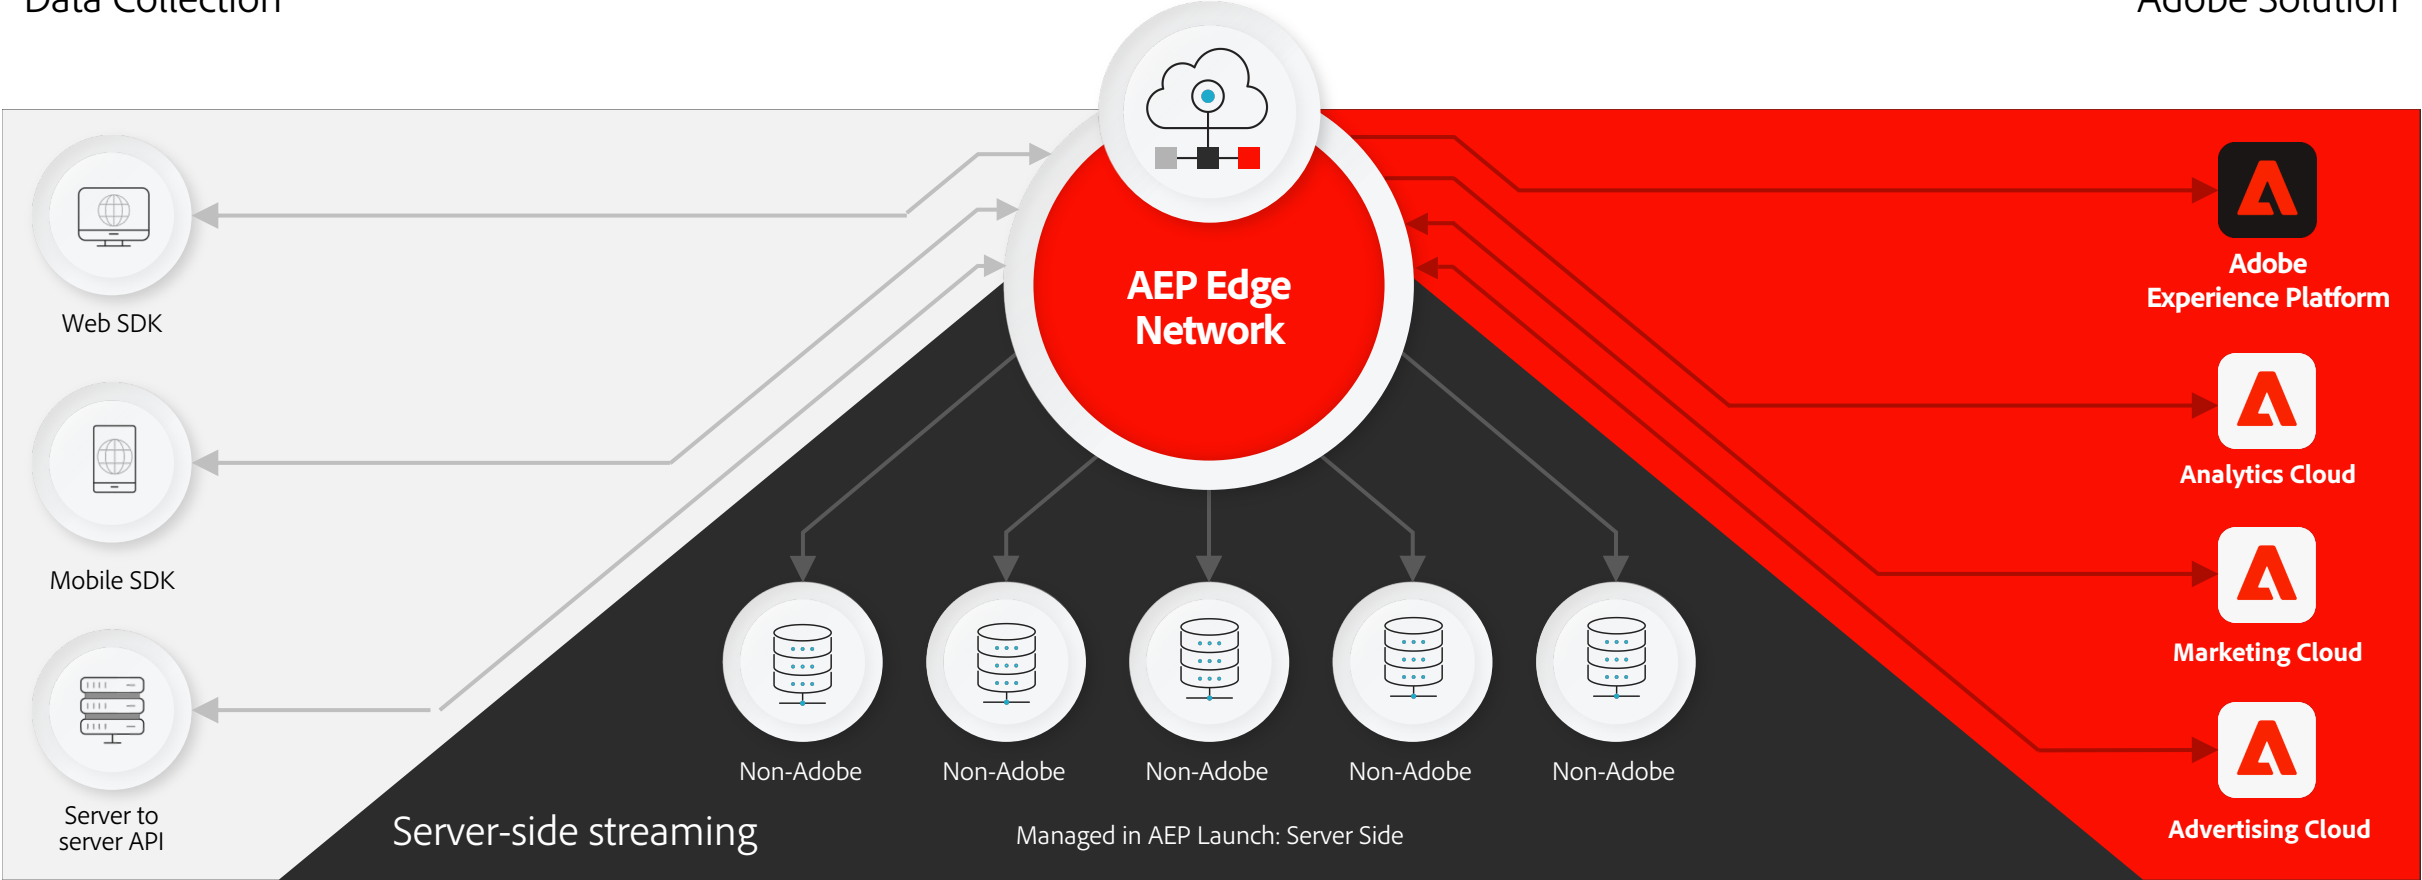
Data Collection

Adobe Solution

Web SDK

Mobile SDK

Server to server API

AEP Edge Network

Adobe Experience Platform

Analytics Cloud

Marketing Cloud

Advertising Cloud

Non-Adobe

Non-Adobe

Non-Adobe

Non-Adobe

Non-Adobe

Server-side streaming

Managed in AEP Launch: Server Side